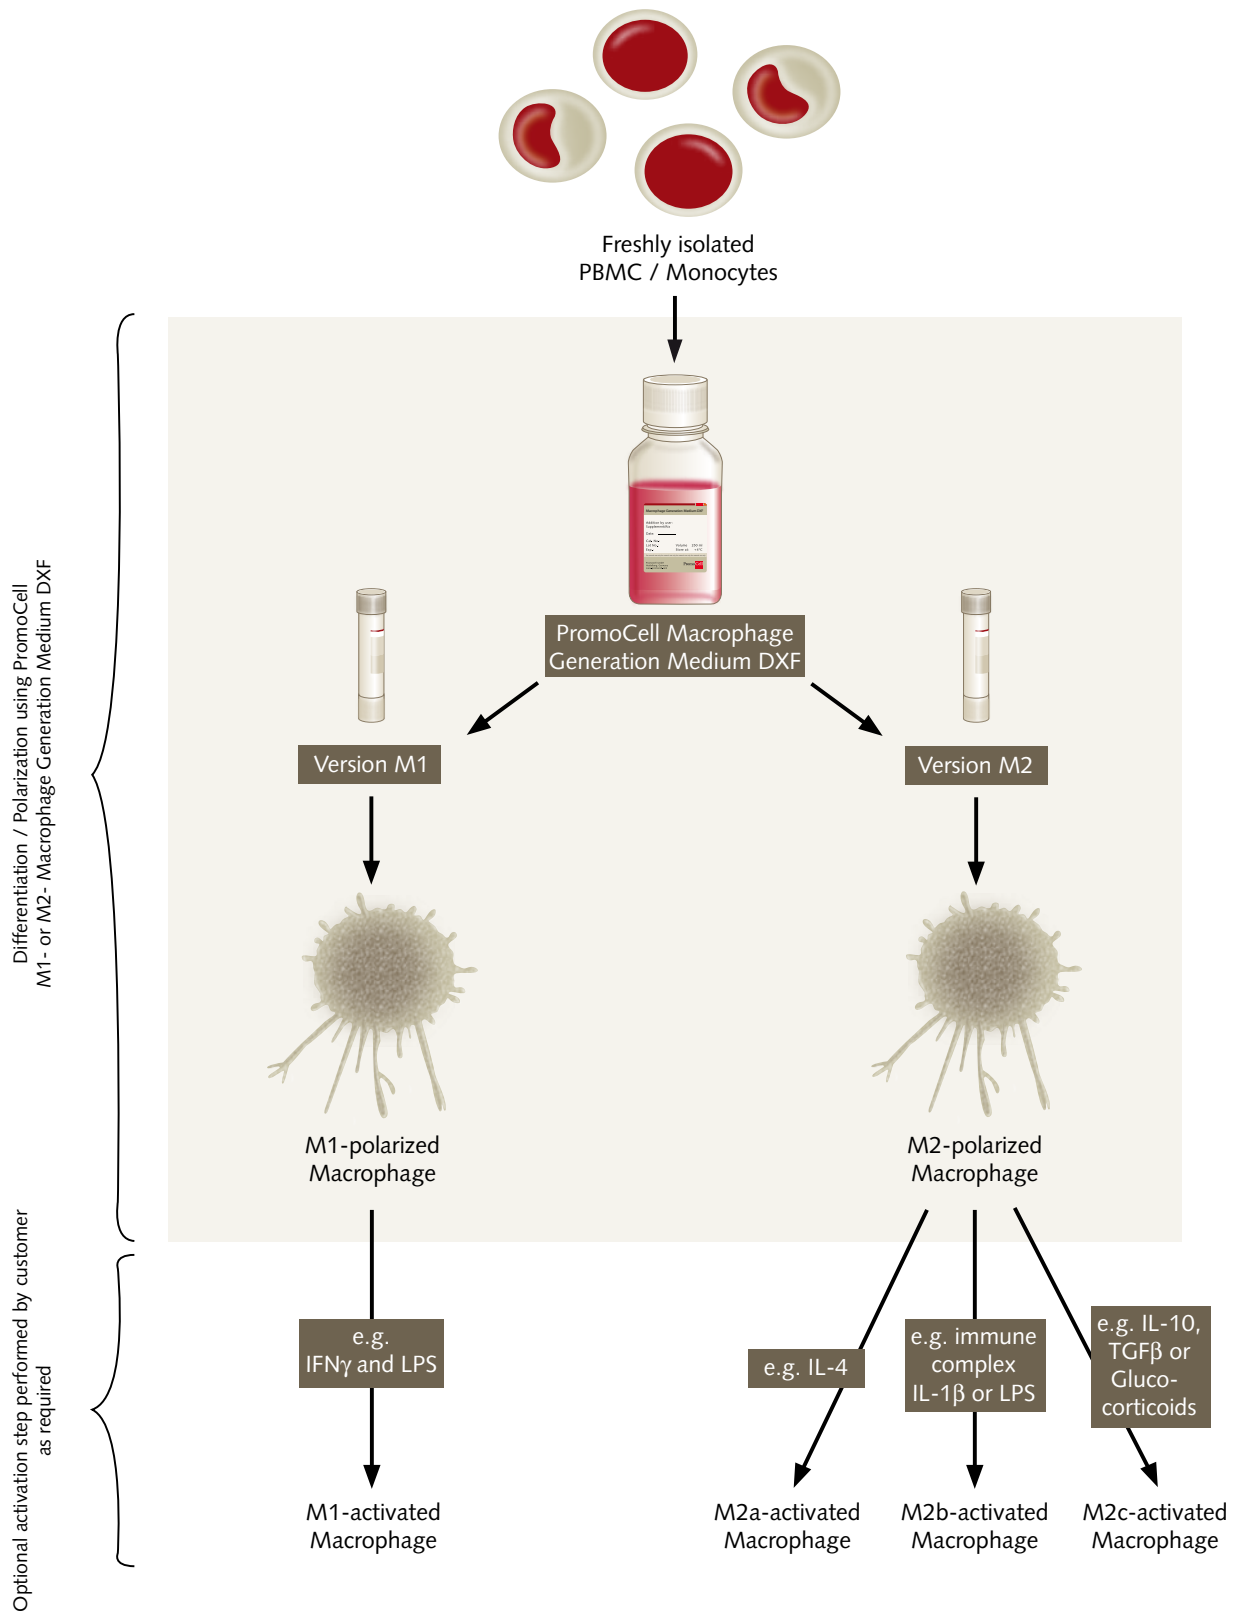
Freshly isolated
PBMC / Monocytes

Differentiation / Polarization using PromoCell
M1- or M2- Macrophage Generation Medium DXF

PromoCell Macrophage
Generation Medium DXF

Version M1

Version M2

M1-polarized
Macrophage

M2-polarized
Macrophage

Optional activation step performed by customer
as required

e.g.
IFNγ and LPS

e.g. IL-4

e.g. immune
complex
IL-1β or LPS

e.g. IL-10,
TGFβ or
Gluco-
corticoids

M1-activated
Macrophage

M2a-activated
Macrophage

M2b-activated
Macrophage

M2c-activated
Macrophage